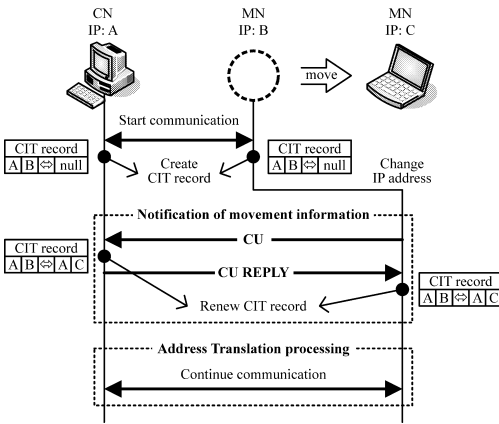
CN
IP: A

MN
IP: B

move

MN
IP: C

Start communication

CIT record

| A | B | ⇔ | null |
|---|---|---|---|

Create CIT record

CIT record

| A | B | ⇔ | null |
|---|---|---|---|

Change IP address

Notification of movement information

CIT record

| A | B | ⇔ | A | C |
|---|---|---|---|---|

CU

CU REPLY

Renew CIT record

CIT record

| A | B | ⇔ | A | C |
|---|---|---|---|---|

Address Translation processing

Continue communication